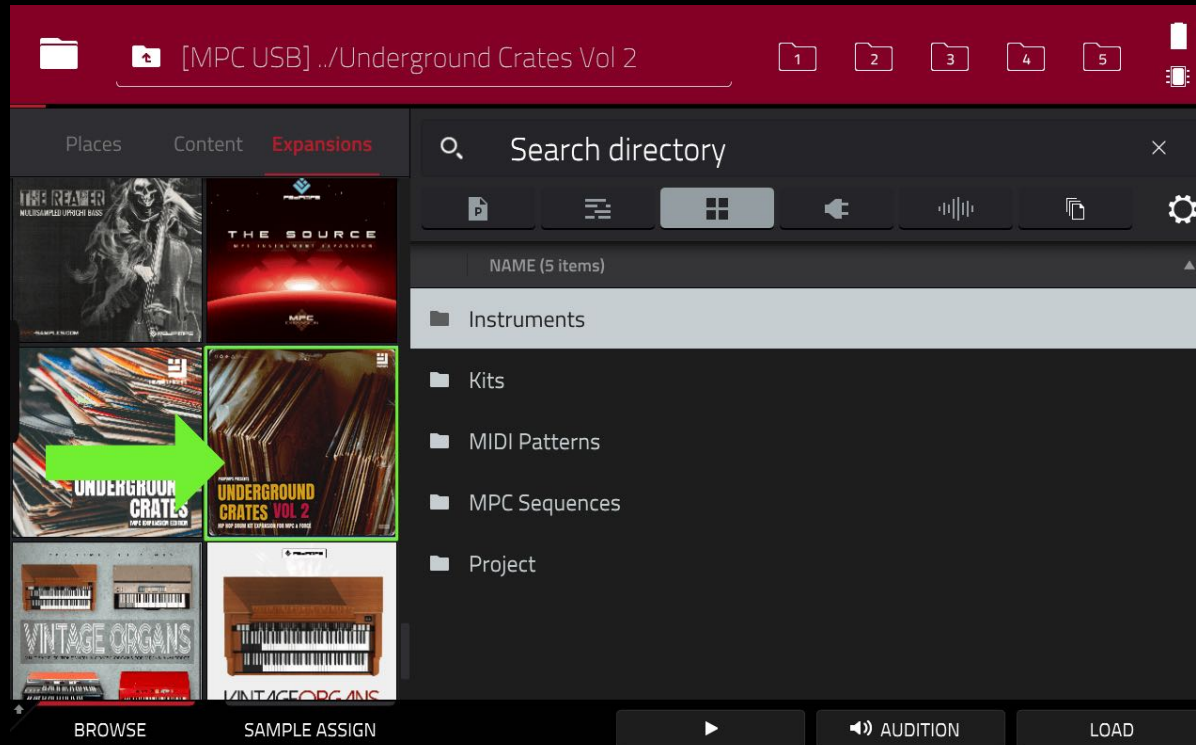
[MPC USB] ../Underground Crates Vol 2

1 2 3 4 5

Places Content Expansions

Search directory

THE REAPER
MULTISAMPLED UPRIGHT BASS

THE SOURCE
MPC INSTRUMENT EXPANSION

MPC

UNDERGROUND CRATES
MPC EXPANSION EDITION

UNDERGROUND CRATES VOL 2
HIP HOP DRUM KIT EXPANSION FOR MPC & FORCE

VINTAGE ORGANS

VINTAGE ORGANS

NAME (5 items)

Instruments

Kits

MIDI Patterns

MPC Sequences

Project

BROWSE SAMPLE ASSIGN AUDITION LOAD